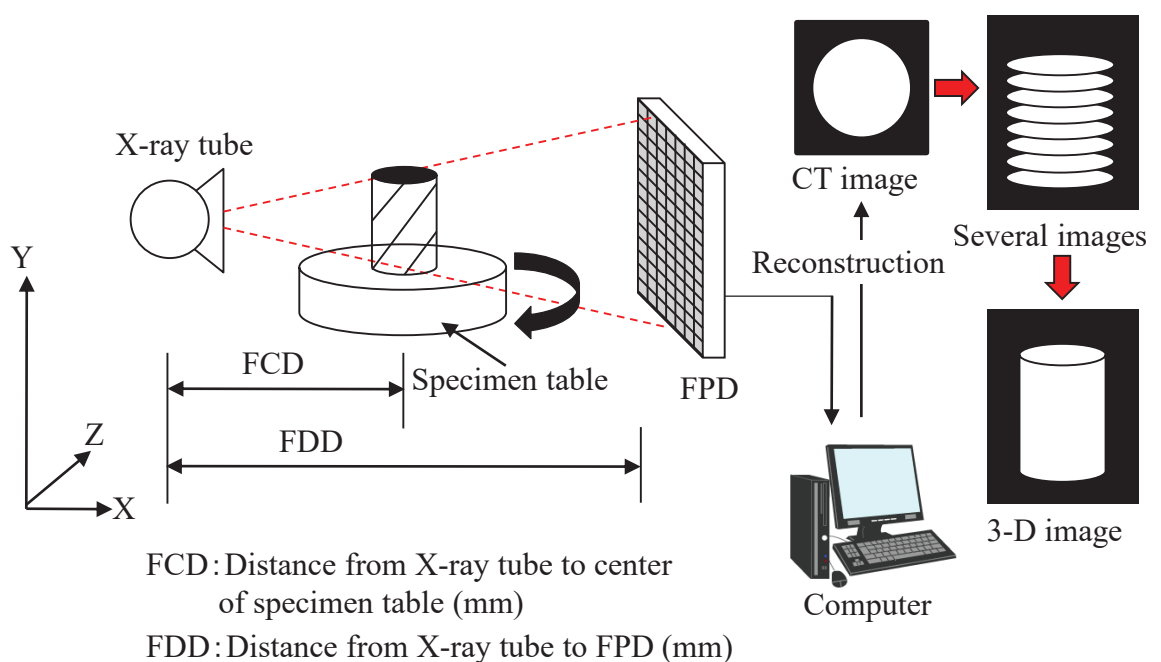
X-ray tube

CT image

Several images

Reconstruction

Y

Specimen table

FCD

FPD

Z

FDD

X

3-D image

Computer

FCD: Distance from X-ray tube to center of specimen table (mm)

FDD: Distance from X-ray tube to FPD (mm)